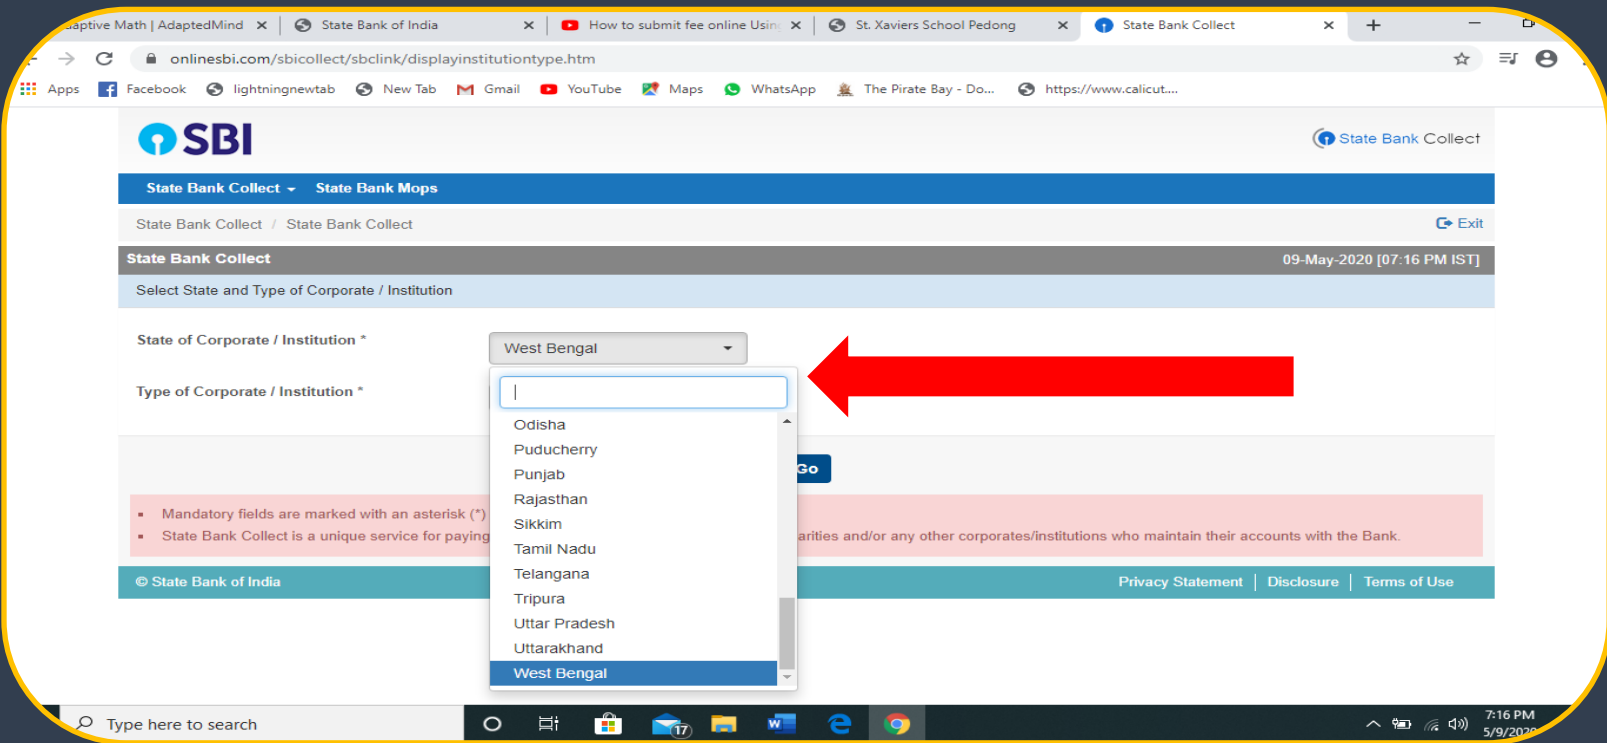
aptive Math | AdaptedMind × State Bank of India × How to submit fee online Usin × St. Xaviers School Pedong × State Bank Collect × +

onlinesbi.com/sbicollect/sbclink/displayinstitutiontype.htm

Apps Facebook lightningnewtab New Tab Gmail YouTube Maps WhatsApp The Pirate Bay - Do... https://www.calicut....

SBI

State Bank Collect

State Bank Collect State Bank Mops

State Bank Collect / State Bank Collect

Exit

State Bank Collect

09-May-2020 [07:16 PM IST]

Select State and Type of Corporate / Institution

State of Corporate / Institution *

West Bengal

Type of Corporate / Institution *

Odisha
Puducherry
Punjab
Rajasthan
Sikkim
Tamil Nadu
Telangana
Tripura
Uttar Pradesh
Uttarakhand
West Bengal

Go

Mandatory fields are marked with an asterisk (*)
State Bank Collect is a unique service for paying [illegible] arities and/or any other corporates/institutions who maintain their accounts with the Bank.

© State Bank of India

Privacy Statement | Disclosure | Terms of Use

Type here to search

7:16 PM
5/9/20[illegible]